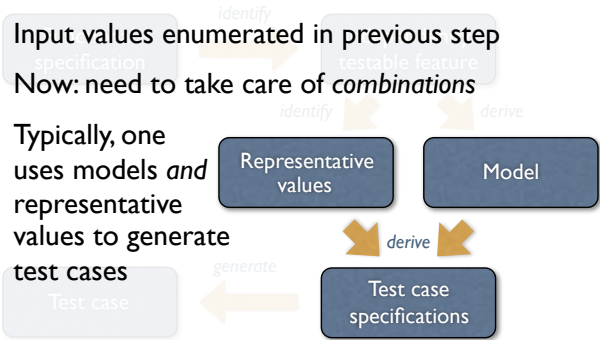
specification

identify

testable feature

Input values enumerated in previous step

Now: need to take care of *combinations*

identify

derive

Typically, one uses models *and* representative values to generate test cases

Representative values

Model

derive

generate

Test case

Test case specifications